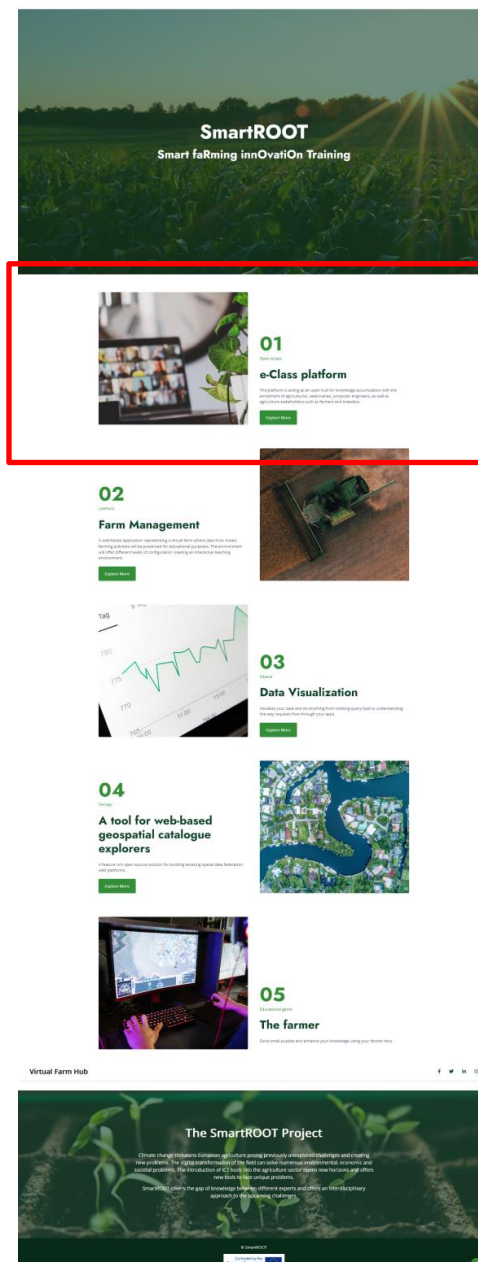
SmartROOT

Smart faRming innOvatiOn Training

01

Open eclass

e-Class platform

The platform is acting as an open hub for knowledge accumulation with the enrollment of agricultural, veterinarian, computer engineers, as well as agriculture stakeholders such as farmers and breeders.

Explore More

02

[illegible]

Farm Management

A web-based application representing a virtual farm where data from mixed farming activities will be presented for educational purposes. The environment will offer different levels of configuration creating an interactive teaching environment.

Explore More

03

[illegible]

Data Visualization

Visualize your data and do anything from tracking query load to understanding the way requests flow through your apps.

Explore More

04

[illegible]

A tool for web-based geospatial catalogue explorers

A feature-rich open source solution for building amazing spatial data federation web platforms

Explore More

05

Educational game

The farmer

Solve small puzzles and enhance your knowledge using your farmer hero.

Virtual Farm Hub

The SmartROOT Project

Climate change threatens European agriculture posing previously unexplored challenges and creating new problems. The digital transformation of the field can solve numerous environmental, economic and societal problems. The introduction of ICT tools into the agriculture sector opens new horizons and offers new tools to face unique problems.

SmartROOT covers the gap of knowledge between different experts and offers an interdisciplinary approach to the upcoming challenges.

© SmartROOT

Co-funded by the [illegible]